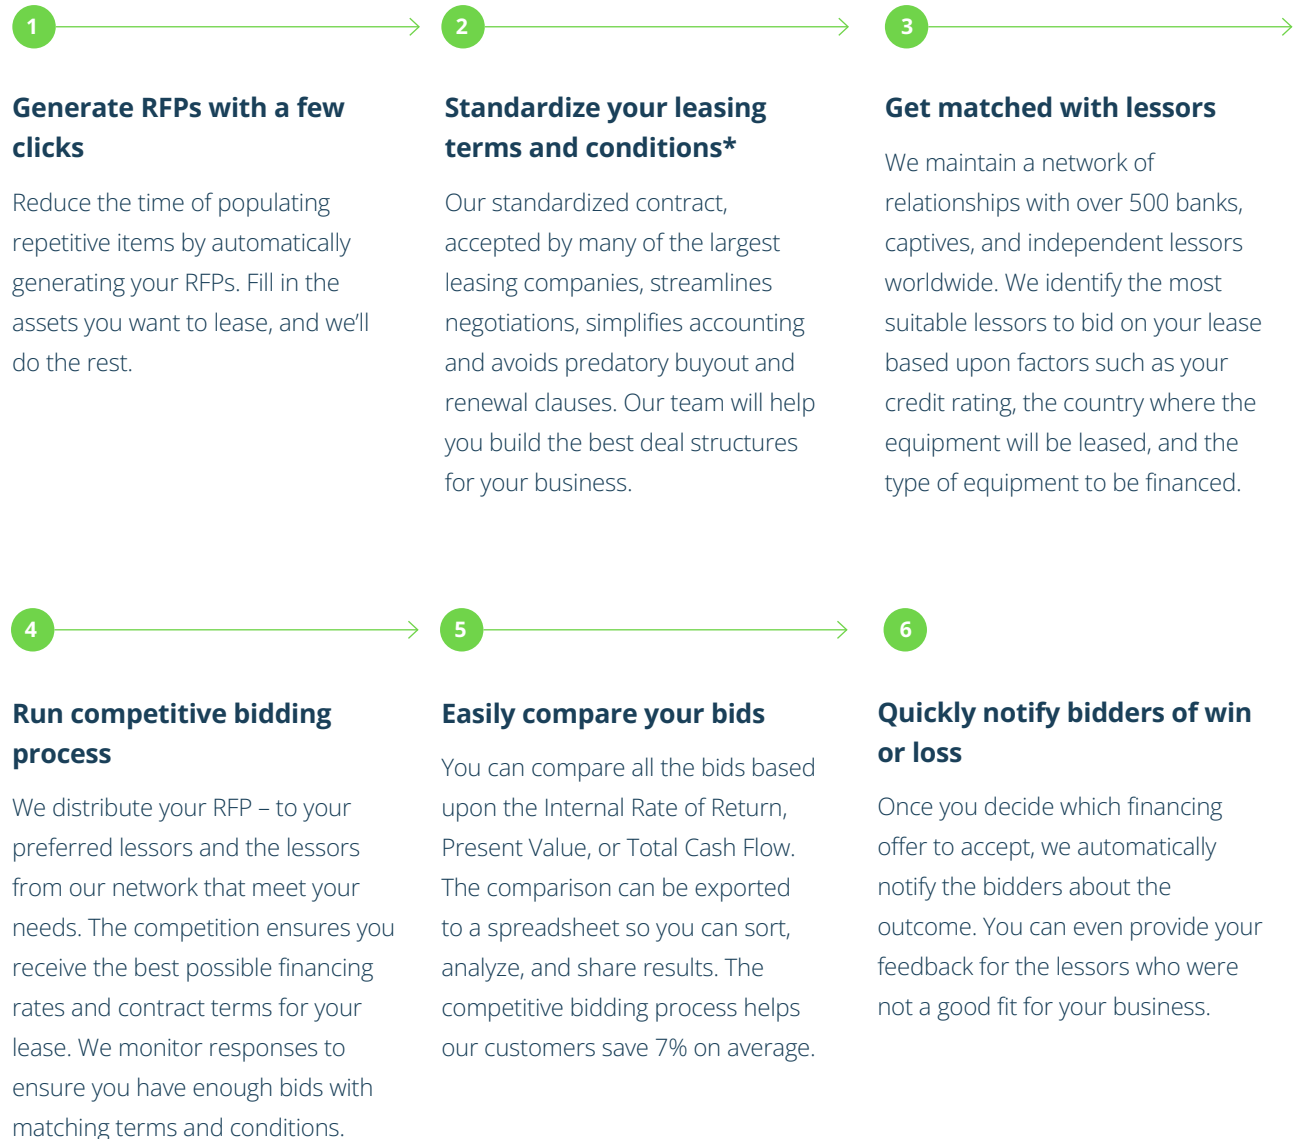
1

Generate RFPs with a few clicks

Reduce the time of populating repetitive items by automatically generating your RFPs. Fill in the assets you want to lease, and we'll do the rest.

2

Standardize your leasing terms and conditions*

Our standardized contract, accepted by many of the largest leasing companies, streamlines negotiations, simplifies accounting and avoids predatory buyout and renewal clauses. Our team will help you build the best deal structures for your business.

3

Get matched with lessors

We maintain a network of relationships with over 500 banks, captives, and independent lessors worldwide. We identify the most suitable lessors to bid on your lease based upon factors such as your credit rating, the country where the equipment will be leased, and the type of equipment to be financed.

4

Run competitive bidding process

We distribute your RFP – to your preferred lessors and the lessors from our network that meet your needs. The competition ensures you receive the best possible financing rates and contract terms for your lease. We monitor responses to ensure you have enough bids with matching terms and conditions.

5

Easily compare your bids

You can compare all the bids based upon the Internal Rate of Return, Present Value, or Total Cash Flow. The comparison can be exported to a spreadsheet so you can sort, analyze, and share results. The competitive bidding process helps our customers save 7% on average.

6

Quickly notify bidders of win or loss

Once you decide which financing offer to accept, we automatically notify the bidders about the outcome. You can even provide your feedback for the lessors who were not a good fit for your business.